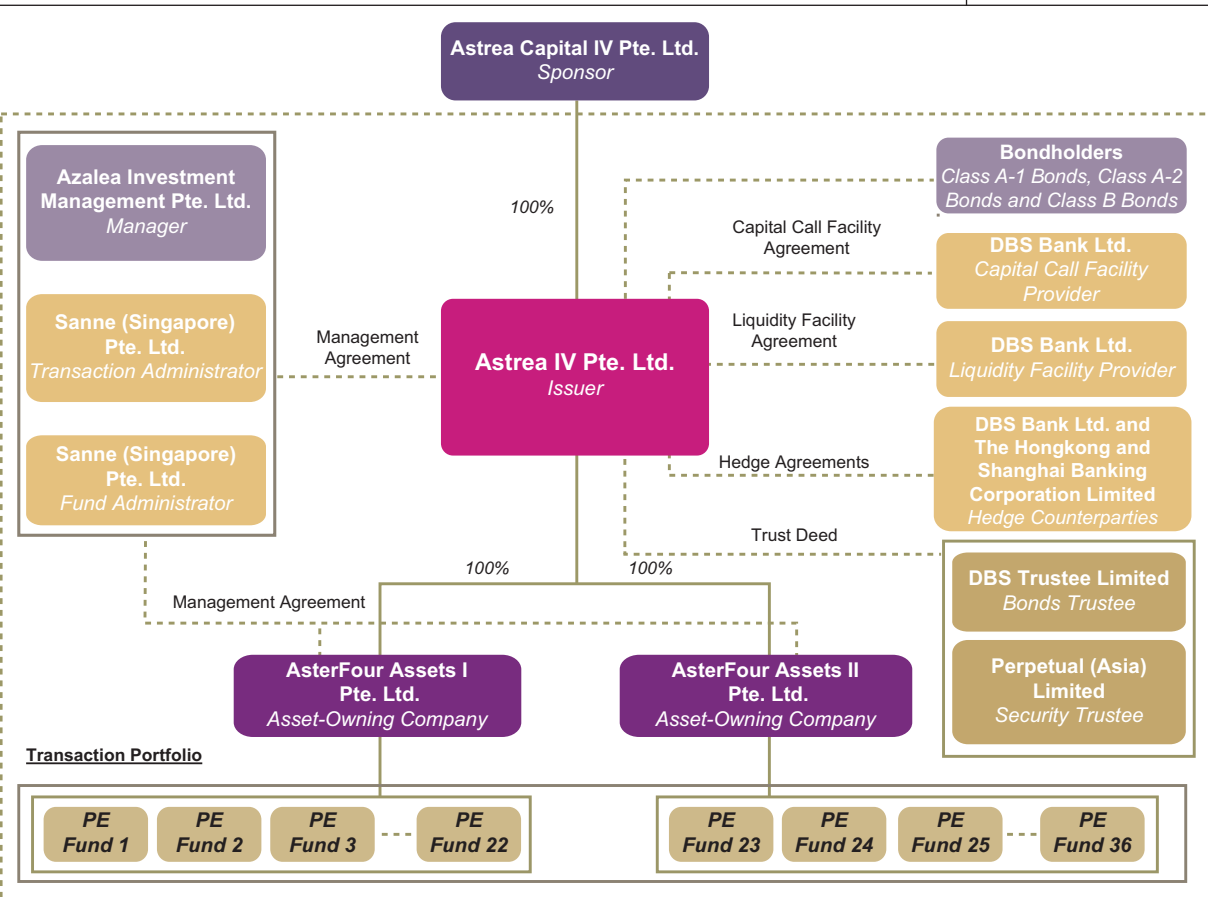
Astrea Capital IV Pte. Ltd.
Sponsor

100%

Azalea Investment Management Pte. Ltd.
Manager

Sanne (Singapore) Pte. Ltd.
Transaction Administrator

Sanne (Singapore) Pte. Ltd.
Fund Administrator

Management Agreement

Astrea IV Pte. Ltd.
Issuer

Capital Call Facility Agreement

Liquidity Facility Agreement

Hedge Agreements

Trust Deed

Bondholders
Class A-1 Bonds, Class A-2 Bonds and Class B Bonds

DBS Bank Ltd.
Capital Call Facility Provider

DBS Bank Ltd.
Liquidity Facility Provider

DBS Bank Ltd. and The Hongkong and Shanghai Banking Corporation Limited
Hedge Counterparties

DBS Trustee Limited
Bonds Trustee

Perpetual (Asia) Limited
Security Trustee

100%

100%

Management Agreement

AsterFour Assets I Pte. Ltd.
Asset-Owning Company

AsterFour Assets II Pte. Ltd.
Asset-Owning Company

Transaction Portfolio

PE Fund 1

PE Fund 2

PE Fund 3

PE Fund 22

PE Fund 23

PE Fund 24

PE Fund 25

PE Fund 36